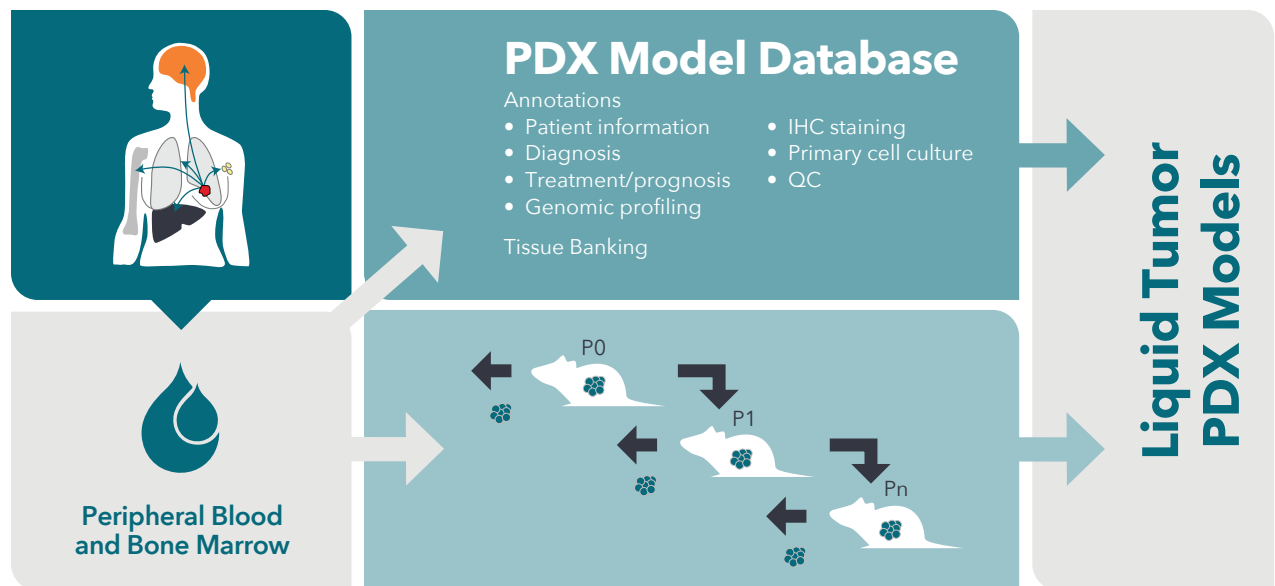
PDX Model Database

Annotations
• Patient information
• Diagnosis
• Treatment/prognosis
• Genomic profiling

• IHC staining
• Primary cell culture
• QC

Tissue Banking

P0

P1

Pn

Peripheral Blood and Bone Marrow

Liquid Tumor PDX Models